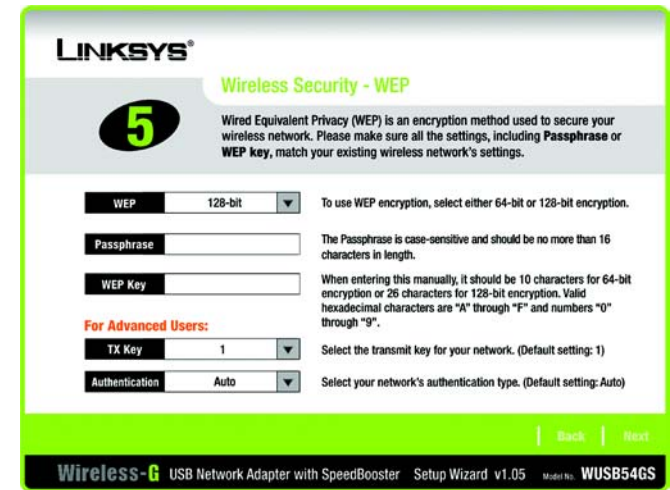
LINKSYS®

5

Wireless Security - WEP

Wired Equivalent Privacy (WEP) is an encryption method used to secure your wireless network. Please make sure all the settings, including **Passphrase** or **WEP key**, match your existing wireless network's settings.

WEP 128-bit

To use WEP encryption, select either 64-bit or 128-bit encryption.

Passphrase

The Passphrase is case-sensitive and should be no more than 16 characters in length.

WEP Key

When entering this manually, it should be 10 characters for 64-bit encryption or 26 characters for 128-bit encryption. Valid hexadecimal characters are "A" through "F" and numbers "0" through "9".

For Advanced Users:

TX Key 1

Select the transmit key for your network. (Default setting: 1)

Authentication Auto

Select your network's authentication type. (Default setting: Auto)

Back Next

Wireless-G USB Network Adapter with SpeedBooster Setup Wizard v1.05 Model No. WUSB54GS